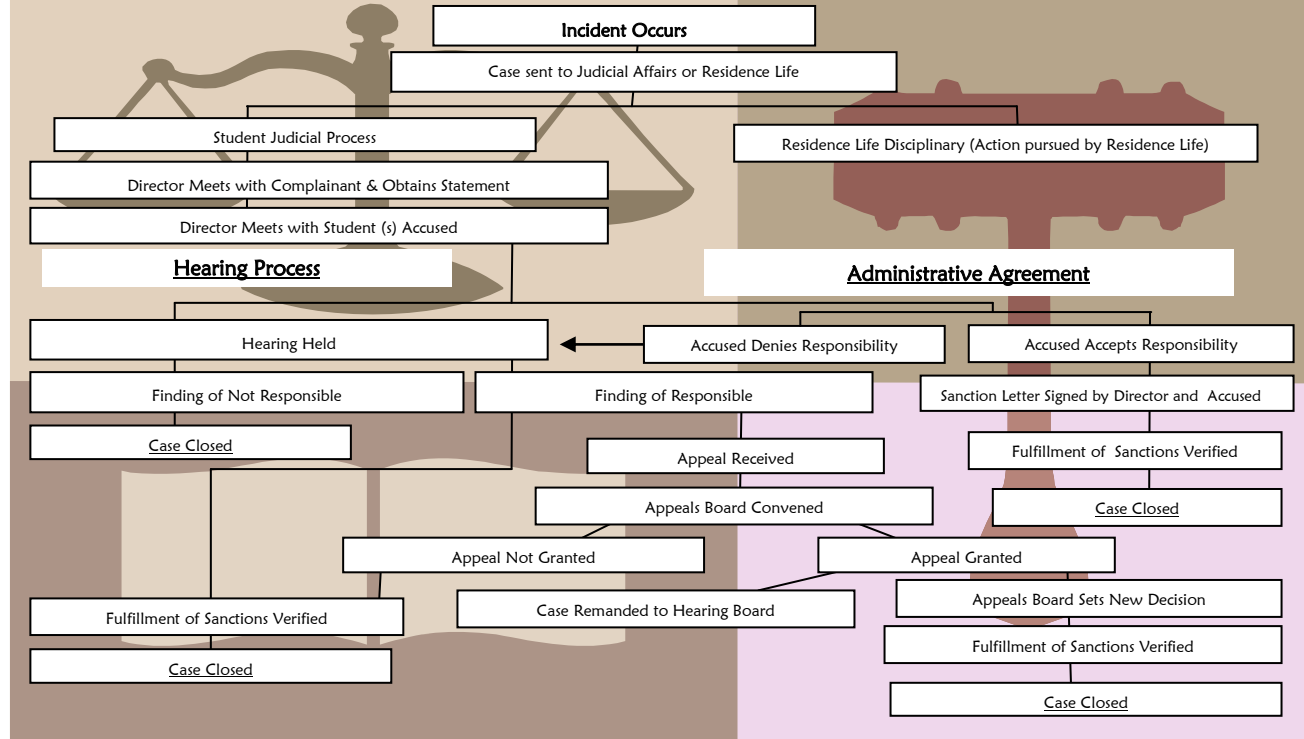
Incident Occurs

Case sent to Judicial Affairs or Residence Life

Student Judicial Process

Residence Life Disciplinary (Action pursued by Residence Life)

Director Meets with Complainant & Obtains Statement

Director Meets with Student (s) Accused

Hearing Process

Administrative Agreement

Hearing Held

Accused Denies Responsibility

Accused Accepts Responsibility

Finding of Not Responsible

Finding of Responsible

Sanction Letter Signed by Director and Accused

Case Closed

Appeal Received

Fulfillment of Sanctions Verified

Appeals Board Convened

Case Closed

Appeal Not Granted

Appeal Granted

Case Remanded to Hearing Board

Appeals Board Sets New Decision

Fulfillment of Sanctions Verified

Fulfillment of Sanctions Verified

Case Closed

Case Closed